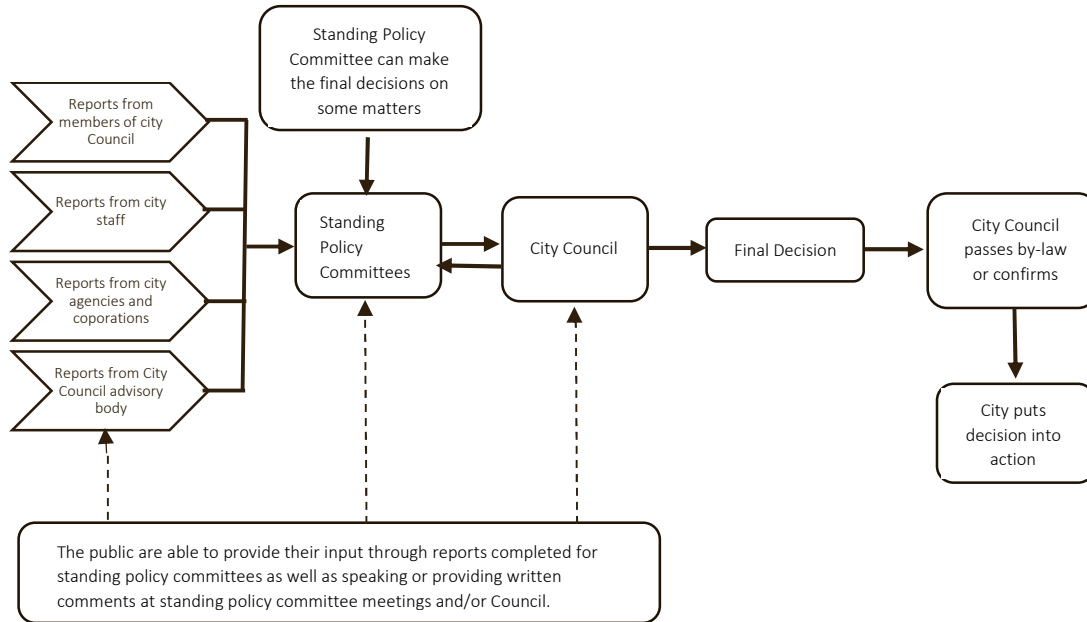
Standing Policy Committee can make the final decisions on some matters

Reports from members of city Council

Reports from city staff

Reports from city agencies and coporations

Reports from City Council advisory body

Standing Policy Committees

City Council

Final Decision

City Council passes by-law or confirms

City puts decision into action

The public are able to provide their input through reports completed for standing policy committees as well as speaking or providing written comments at standing policy committee meetings and/or Council.